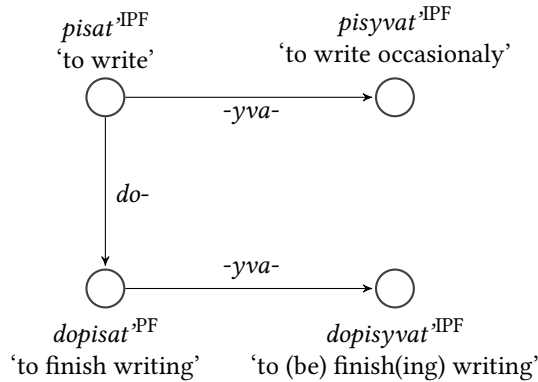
pisat'$^{\text{IPF}}$
'to write'

pisyvat'$^{\text{IPF}}$
'to write occasionaly'

-yva-

do-

-yva-

dopisat'$^{\text{PF}}$
'to finish writing'

dopisyvat'$^{\text{IPF}}$
'to (be) finish(ing) writing'